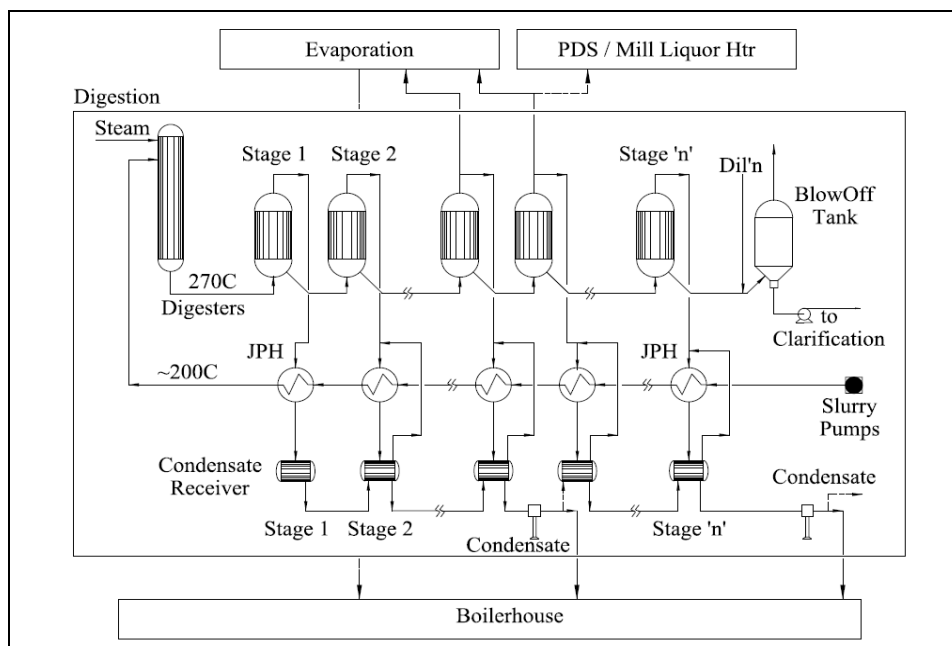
Evaporation

PDS / Mill Liquor Htr

Digestion

Steam

Stage 1

Stage 2

Stage 'n'

Dil'n

BlowOff Tank

270C

Digesters

to Clarification

JPH

JPH

~200C

Slurry Pumps

Condensate Receiver

Condensate

Stage 1

Stage 2

Condensate

Stage 'n'

Boilerhouse